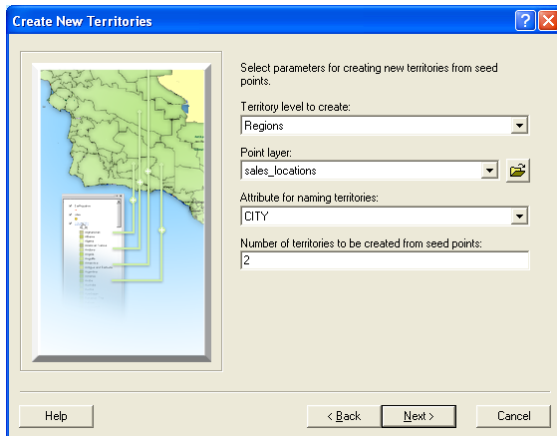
Create New Territories

Select parameters for creating new territories from seed points.

Territory level to create:
Regions

Point layer:
sales_locations

Attribute for naming territories:
CITY

Number of territories to be created from seed points:
2

Help
< Back
Next >
Cancel